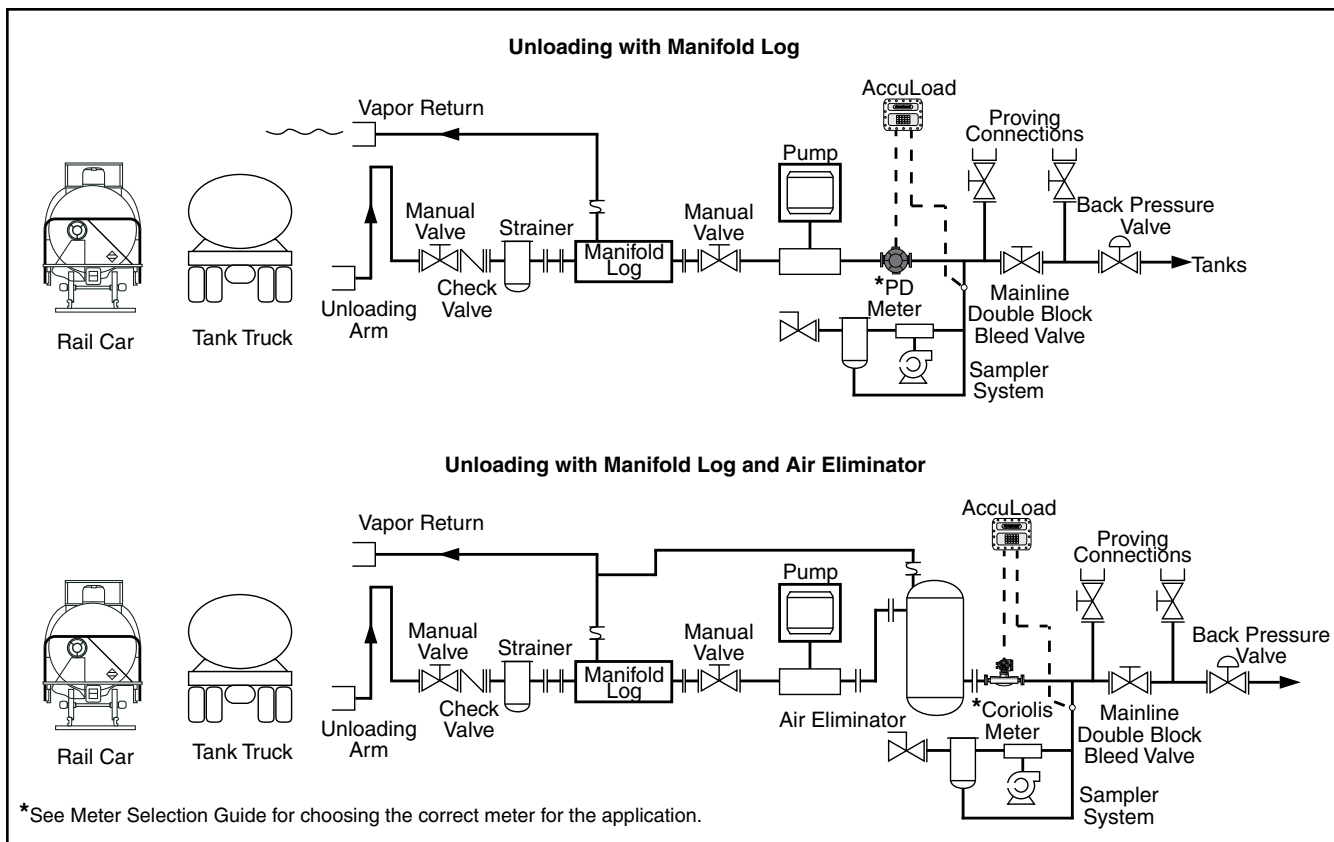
Unloading with Manifold Log

Vapor Return

AccuLoad

Proving Connections

Pump

Back Pressure Valve

Manual Valve

Strainer

Manual Valve

Manifold Log

Tanks

*PD Meter

Check Valve

Mainline Double Block Bleed Valve

Unloading Arm

Rail Car

Tank Truck

Sampler System

Unloading with Manifold Log and Air Eliminator

AccuLoad

Vapor Return

Proving Connections

Pump

Back Pressure Valve

Manual Valve

Strainer

Manual Valve

Manifold Log

*Coriolis Meter

Check Valve

Air Eliminator

Mainline Double Block Bleed Valve

Unloading Arm

Rail Car

Tank Truck

Sampler System

*See Meter Selection Guide for choosing the correct meter for the application.